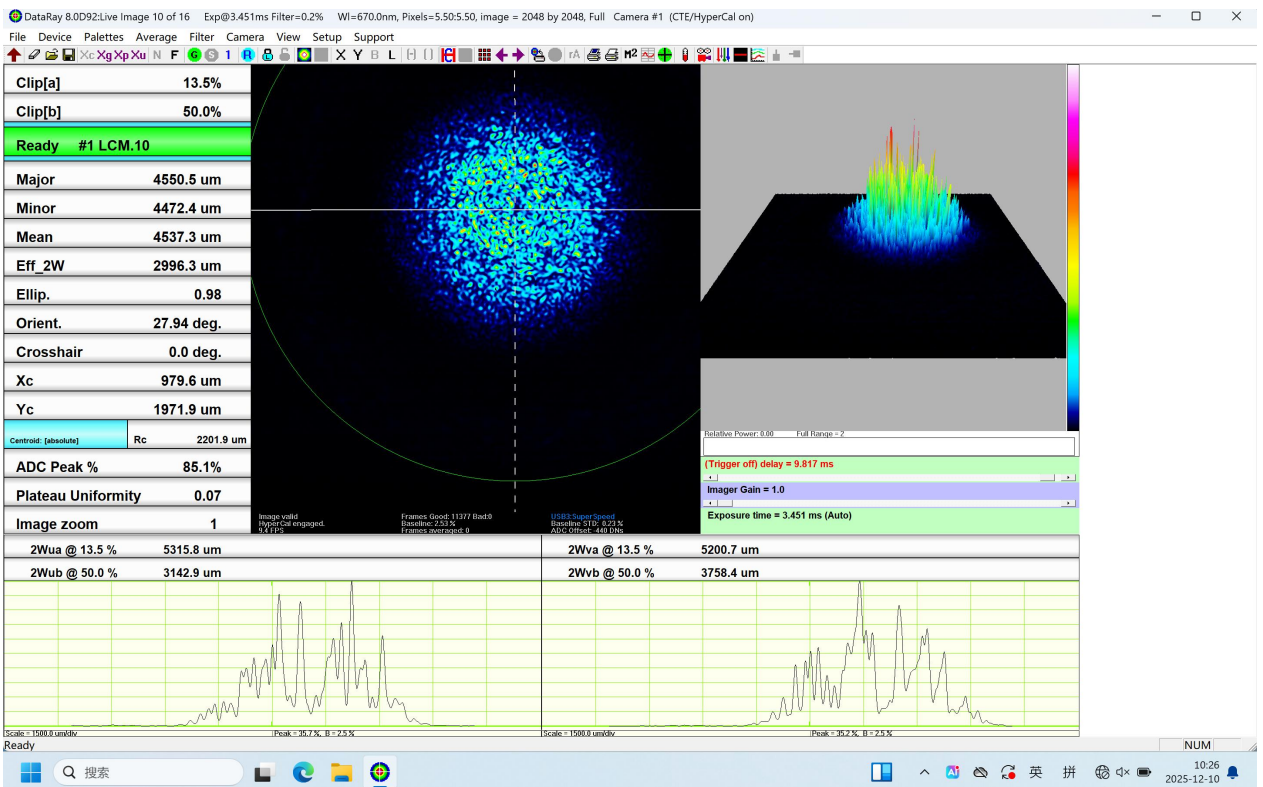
DataRay 8.0D92:Live Image 10 of 16 Exp@3.451ms Filter=0.2% Wl=670.0nm, Pixels=5.50:5.50, image = 2048 by 2048, Full Camera #1 (CTE/HyperCal on)

File Device Palettes Average Filter Camera View Setup Support

Xc Xg Xp Xu N F G S 1 R X Y B L rA M2

| | |
|---|---|
| Clip[a] | 13.5% |
| Clip[b] | 50.0% |
| Ready #1 LCM.10 | |
| Major | 4550.5 um |
| Minor | 4472.4 um |
| Mean | 4537.3 um |
| Eff_2W | 2996.3 um |
| Ellip. | 0.98 |
| Orient. | 27.94 deg. |
| Crosshair | 0.0 deg. |
| Xc | 979.6 um |
| Yc | 1971.9 um |
| Centroid: [absolute] Rc | 2201.9 um |
| ADC Peak % | 85.1% |
| Plateau Uniformity | 0.07 |
| Image zoom | 1 |

Image valid
HyperCal engaged.
9.4 FPS

Frames Good: 11377 Bad:0
Baseline: 2.53 %
Frames averaged: 0

USB3:SuperSpeed
Baseline STD: 0.73 %
ADC Offset: 440 DNs

Relative Power: 0.00 Full Range = 2

(Trigger off) delay = 9.817 ms

Imager Gain = 1.0

Exposure time = 3.451 ms (Auto)

| | | | |
|---|---|---|---|
| 2Wua @ 13.5 % | 5315.8 um | 2Wva @ 13.5 % | 5200.7 um |
| 2Wub @ 50.0 % | 3142.9 um | 2Wvb @ 50.0 % | 3758.4 um |

Scale = 1500.0 um/div Peak = 35.7 %, B = 2.5 %

Scale = 1500.0 um/div Peak = 35.2 %, B = 2.5 %

Ready

NUM

搜索

英 拼

10:26
2025-12-10